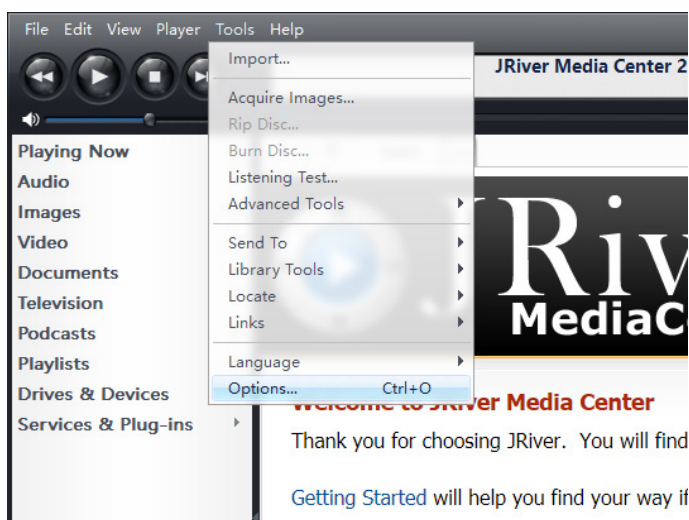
File Edit View Player Tools Help

JRiver Media Center 2

Import...
Acquire Images...
Rip Disc...
Burn Disc...
Listening Test...
Advanced Tools
Send To
Library Tools
Locate
Links
Language
Options... Ctrl+O

Playing Now
Audio
Images
Video
Documents
Television
Podcasts
Playlists
Drives & Devices
Services & Plug-ins

JRiv
MediaC

Welcome to JRiver Media Center

Thank you for choosing JRiver. You will find

Getting Started will help you find your way i